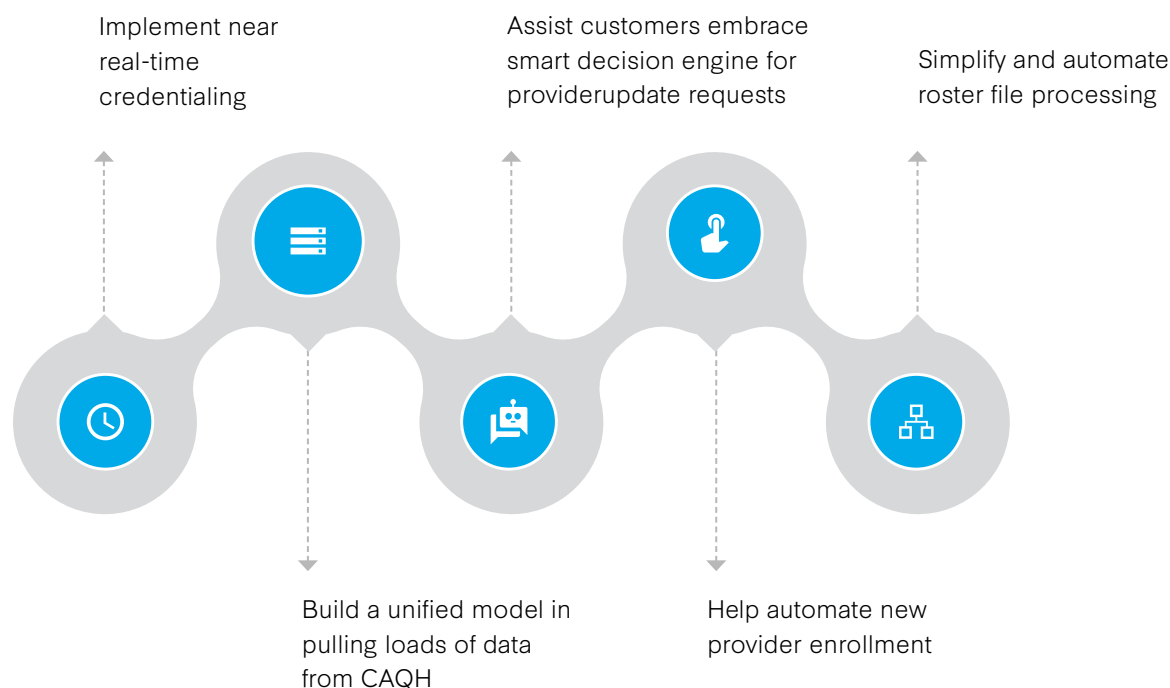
Implement near real-time credentialing

Assist customers embrace smart decision engine for providerupdate requests

Simplify and automate roster file processing

Build a unified model in pulling loads of data from CAQH

Help automate new provider enrollment